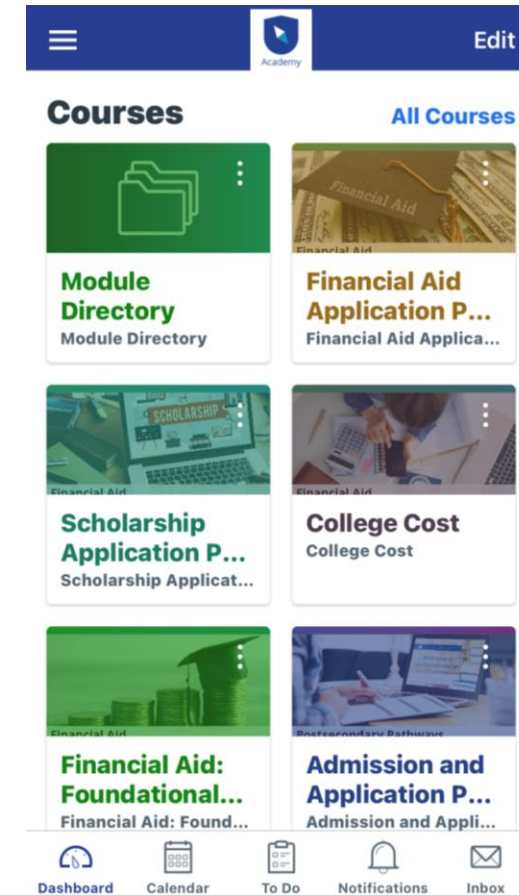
Academy

Edit

Courses

All Courses

Module Directory
Module Directory

Financial Aid
Financial Aid

Financial Aid Application P...
Financial Aid Applica...

SCHOLARSHIP
Financial Aid

Scholarship Application P...
Scholarship Applicat...

Financial Aid

College Cost
College Cost

Financial Aid

Financial Aid: Foundational...
Financial Aid: Found...

Postsecondary Pathways

Admission and Application P...
Admission and Appli...

Dashboard
Calendar
To Do
Notifications
Inbox